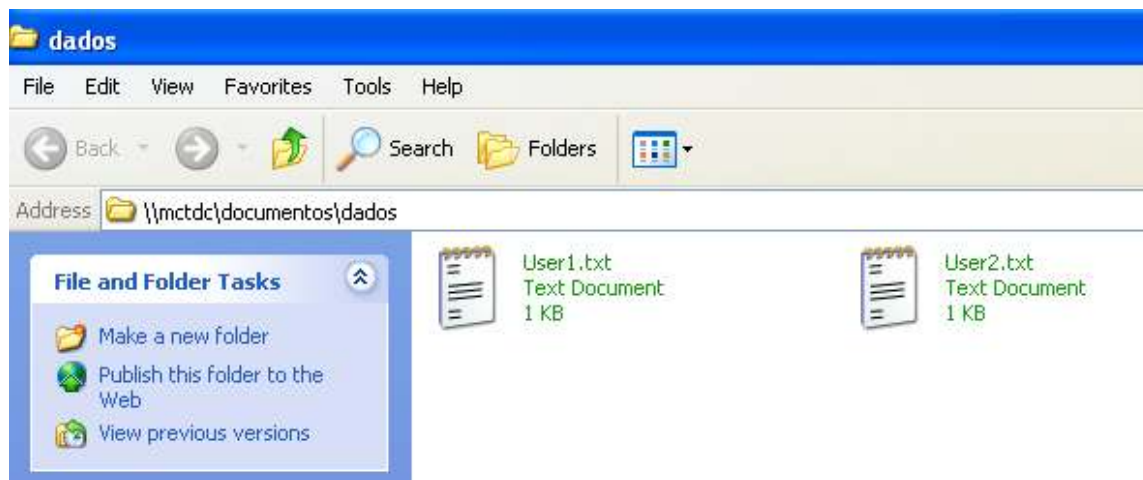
dados

File Edit View Favorites Tools Help

Back Search Folders

Address \\mctdc\documentos\dados

File and Folder Tasks

Make a new folder

Publish this folder to the Web

View previous versions

User1.txt
Text Document
1 KB

User2.txt
Text Document
1 KB